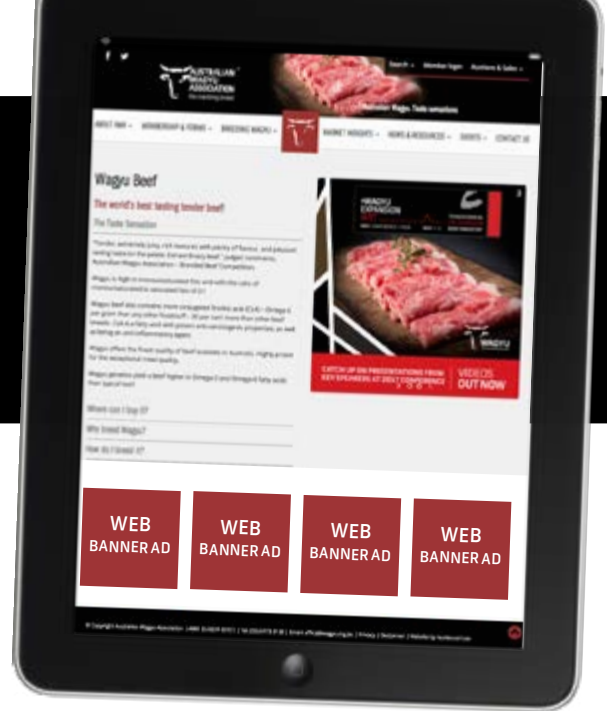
f

AUSTRALIAN WAGYU ASSOCIATION

Search | Member login | Auctions & Sales

Australian Wagyu. Taste sensation

ABOUT AWA | MEMBERSHIP & FORMS | BREEDING WAGYU | MARKET INSIGHTS | NEWS & RESOURCES | EVENTS | CONTACT US

Wagyu Beef

The world's best tasting tender beef

The Taste Sensation

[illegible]

Where can I buy it?

Why breed Wagyu?

How do I breed it?

WAGYU EXPANSION

WAGYU

CATCH UP ON PRESENTATIONS FROM KEY SPEAKERS AT 2017 CONFERENCE

VIDEOS OUT NOW

WEB BANNER AD

WEB BANNER AD

WEB BANNER AD

WEB BANNER AD

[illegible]